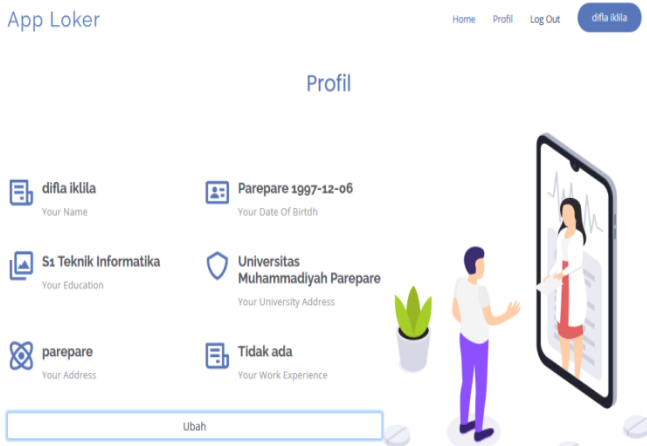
App Loker

Home Profil Log Out difla iklila

Profil

difla iklila
Your Name

Parepare 1997-12-06
Your Date Of Birtdh

S1 Teknik Informatika
Your Education

Universitas Muhammadiyah Parepare
Your University Address

parepare
Your Address

Tidak ada
Your Work Experience

Ubah